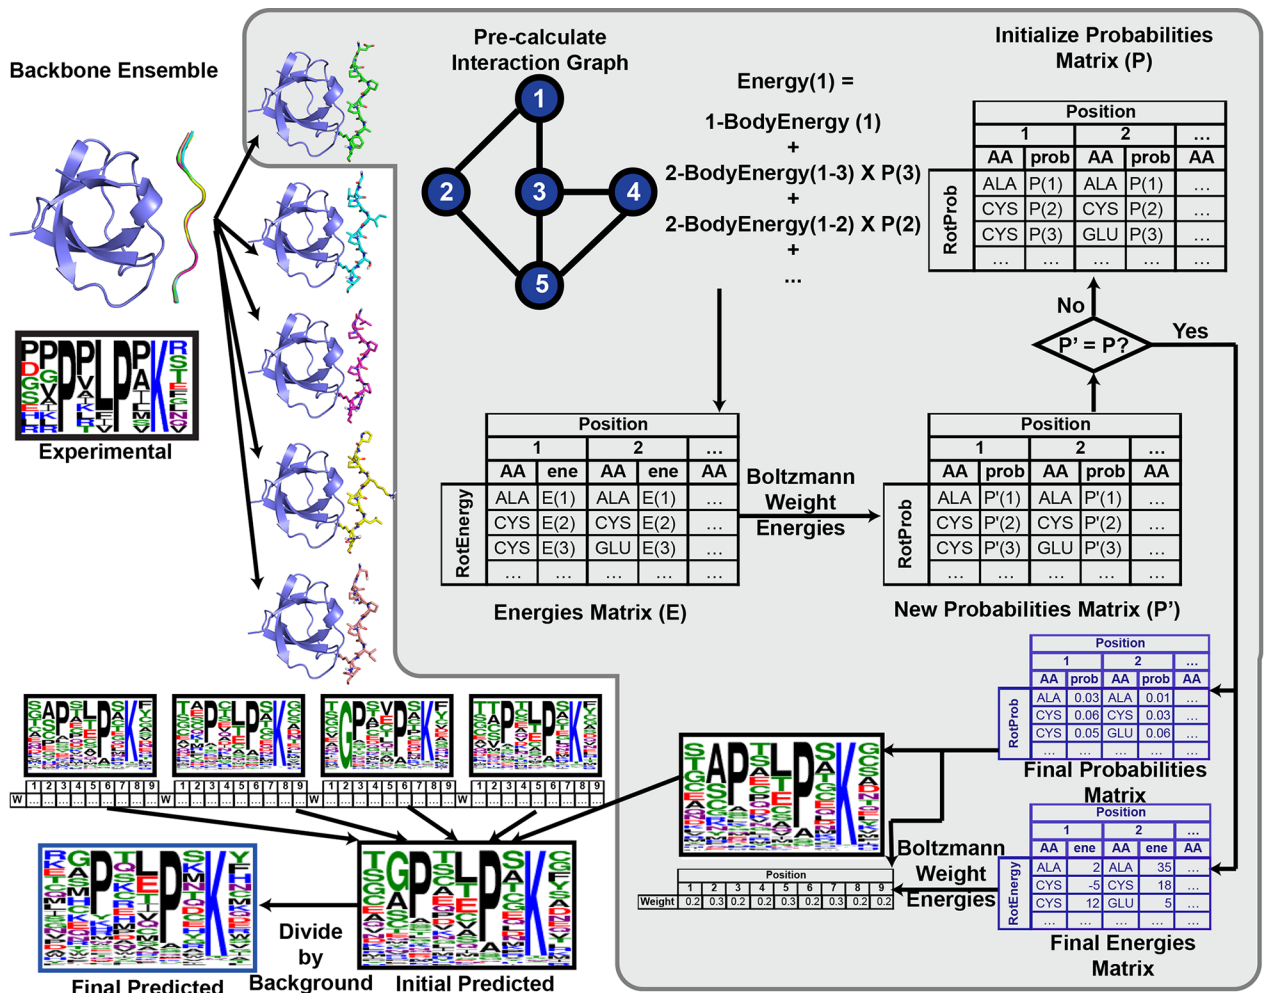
Backbone Ensemble

Experimental

Pre-calculate Interaction Graph

1
2
3
4
5

Energy(1) =

1-BodyEnergy (1)
+
2-BodyEnergy(1-3) X P(3)
+
2-BodyEnergy(1-2) X P(2)
+
...

Initialize Probabilities Matrix (P)

| | Position | | | | |
|---|---|---|---|---|---|
| | 1 | | 2 | | ... |
| RotProb | AA | prob | AA | prob | AA |
| | ALA | P(1) | ALA | P(1) | ... |
| | CYS | P(2) | CYS | P(2) | ... |
| | CYS | P(3) | GLU | P(3) | ... |
| | ... | ... | ... | ... | ... |

No

P' = P?

Yes

| | Position | | | | |
|---|---|---|---|---|---|
| | 1 | | 2 | | ... |
| RotEnergy | AA | ene | AA | ene | AA |
| | ALA | E(1) | ALA | E(1) | ... |
| | CYS | E(2) | CYS | E(2) | ... |
| | CYS | E(3) | GLU | E(3) | ... |
| | ... | ... | ... | ... | ... |

Energies Matrix (E)

Boltzmann Weight Energies

| | Position | | | | |
|---|---|---|---|---|---|
| | 1 | | 2 | | ... |
| RotProb | AA | prob | AA | prob | AA |
| | ALA | P'(1) | ALA | P'(1) | ... |
| | CYS | P'(2) | CYS | P'(2) | ... |
| | CYS | P'(3) | GLU | P'(3) | ... |
| | ... | ... | ... | ... | ... |

New Probabilities Matrix (P')

| | Position | | | | |
|---|---|---|---|---|---|
| | 1 | | 2 | | ... |
| RotProb | AA | prob | AA | prob | AA |
| | ALA | 0.03 | ALA | 0.01 | ... |
| | CYS | 0.06 | CYS | 0.03 | ... |
| | CYS | 0.05 | GLU | 0.06 | ... |
| | ... | ... | ... | ... | ... |

Final Probabilities Matrix

| | Position | | | | |
|---|---|---|---|---|---|
| | 1 | | 2 | | ... |
| RotEnergy | AA | ene | AA | ene | AA |
| | ALA | 2 | ALA | 35 | ... |
| | CYS | -5 | CYS | 18 | ... |
| | CYS | 12 | GLU | 5 | ... |
| | ... | ... | ... | ... | ... |

Final Energies Matrix

| | Position | | | | | | | | |
|---|---|---|---|---|---|---|---|---|---|
| | 1 | 2 | 3 | 4 | 5 | 6 | 7 | 8 | 9 |
| Weight | 0.2 | 0.3 | 0.2 | 0.2 | 0.3 | 0.2 | 0.3 | 0.2 | 0.2 |

Boltzmann Weight Energies

1 2 3 4 5 6 7 8 9
W

Divide by Background

Final Predicted

Initial Predicted